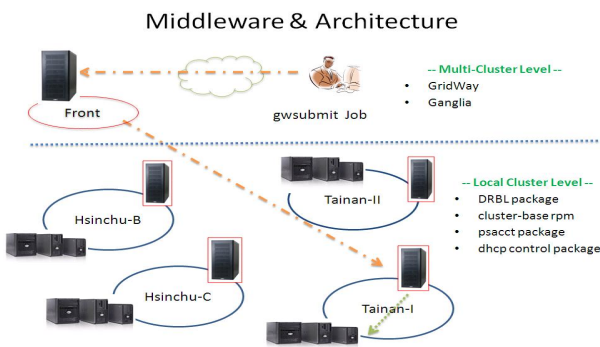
Middleware & Architecture

Front

gwsubmit Job

-- Multi-Cluster Level --
• GridWay
• Ganglia

Tainan-II

Hsinchu-B

-- Local Cluster Level --
• DRBL package
• cluster-base rpm
• psacct package
• dhcp control package

Hsinchu-C

Tainan-I